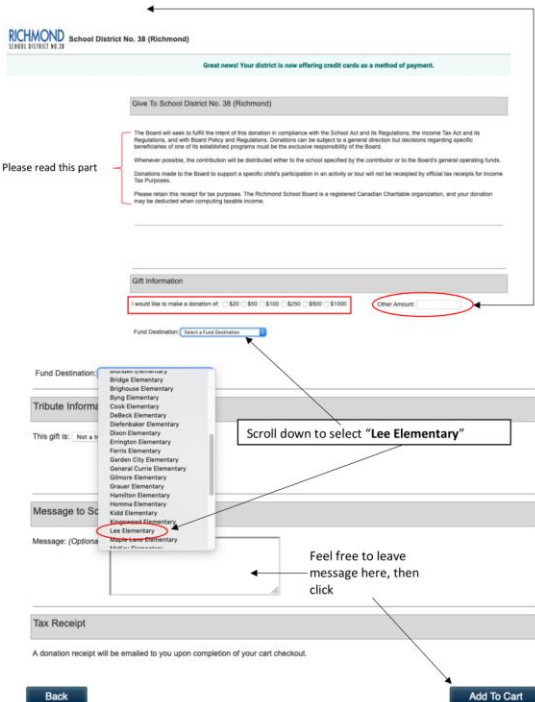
RICHMOND
SCHOOL DISTRICT NO.38

School District No. 38 (Richmond)

Great news! Your district is now offering credit cards as a method of payment.

Give To School District No. 38 (Richmond)

Please read this part

The Board will seek to fulfill the intent of this donation in compliance with the School Act and its Regulations, the Income Tax Act and its Regulations, and with Board Policy and Regulations. Donations can be subject to a general direction but decisions regarding specific beneficiaries of one of its established programs must be the exclusive responsibility of the Board.

Whenever possible, the contribution will be distributed either to the school specified by the contributor or to the Board's general operating funds.

Donations made to the Board to support a specific child's participation in an activity or tour will not be receipted by official tax receipts for Income Tax Purposes.

Please retain this receipt for tax purposes. The Richmond School Board is a registered Canadian Charitable organization, and your donation may be deducted when computing taxable income.

Gift Information

I would like to make a donation of: $20 $50 $100 $250 $500 $1000

Other Amount:

Fund Destination: Select a Fund Destination

Fund Destination:

Tribute Informa

This gift is: Not a tr

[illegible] Elementary
Bridge Elementary
Brighouse Elementary
Byng Elementary
Cook Elementary
DeBeck Elementary
Diefenbaker Elementary
Dixon Elementary
Errington Elementary
Ferris Elementary
Garden City Elementary
General Currie Elementary
Gilmore Elementary
Grauer Elementary
Hamilton Elementary
Homma Elementary
Kidd Elementary
Kingswood Elementary
Lee Elementary
Maple Lane Elementary
McKay Elementary

Scroll down to select "Lee Elementary"

Message to Sc

Message: (Optiona

Feel free to leave message here, then click

Tax Receipt

A donation receipt will be emailed to you upon completion of your cart checkout.

Back

Add To Cart